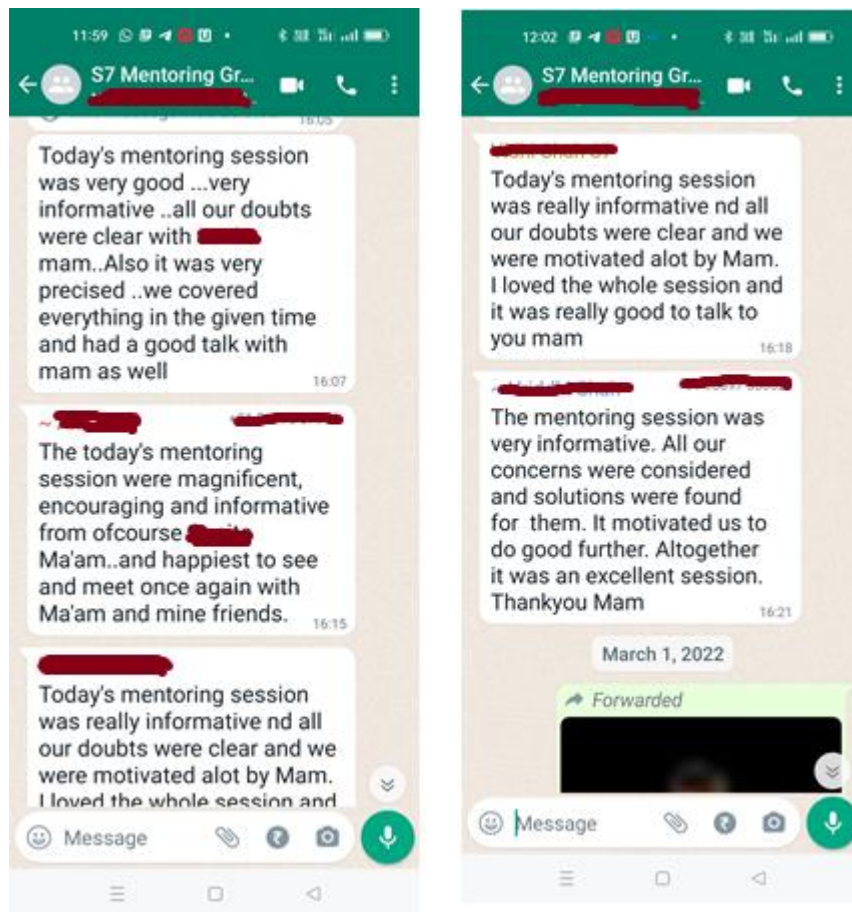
11:59

S7 Mentoring Gr...

16:05

Today's mentoring session was very good ...very informative ..all our doubts were clear with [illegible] mam..Also it was very precised ..we covered everything in the given time and had a good talk with mam as well 16:07

~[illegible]

The today's mentoring session were magnificent, encouraging and informative from ofcourse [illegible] Ma'am..and happiest to see and meet once again with Ma'am and mine friends. 16:15

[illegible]

Today's mentoring session was really informative nd all our doubts were clear and we were motivated alot by Mam. I loved the whole session and

Message

12:02

S7 Mentoring Gr...

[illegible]

Today's mentoring session was really informative nd all our doubts were clear and we were motivated alot by Mam. I loved the whole session and it was really good to talk to you mam 16:18

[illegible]

The mentoring session was very informative. All our concerns were considered and solutions were found for them. It motivated us to do good further. Altogether it was an excellent session. Thankyou Mam 16:21

March 1, 2022

Forwarded

Message